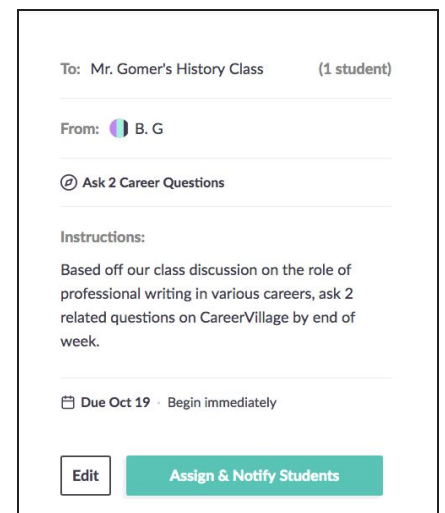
To: Mr. Gomer's History Class (1 student)

From: B. G

Ask 2 Career Questions

Instructions:

Based off our class discussion on the role of professional writing in various careers, ask 2 related questions on CareerVillage by end of week.

Due Oct 19 · Begin immediately

Edit

Assign & Notify Students